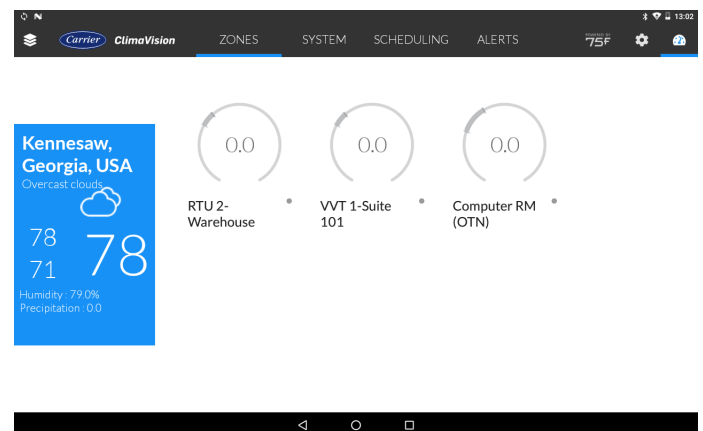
13:02

Carrier ClimaVision ZONES SYSTEM SCHEDULING ALERTS POWERED BY 75F

Kennesaw, Georgia, USA
Overcast clouds
78
71
78
Humidity : 79.0%
Precipitation : 0.0

0.0
RTU 2-Warehouse

0.0
VVT 1-Suite 101

0.0
Computer RM (OTN)